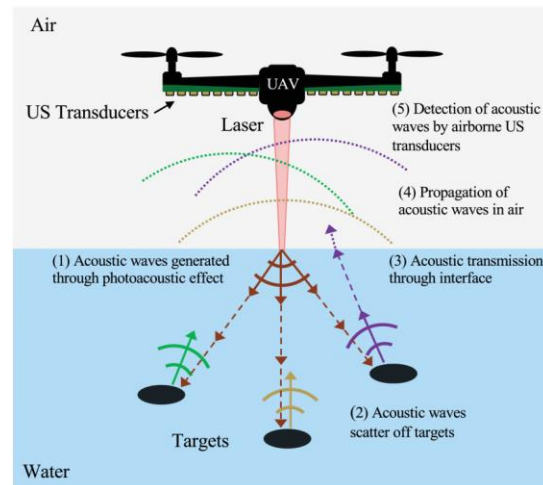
Air

UAV

US Transducers

Laser

(5) Detection of acoustic waves by airborne US transducers

(4) Propagation of acoustic waves in air

(1) Acoustic waves generated through photoacoustic effect

(3) Acoustic transmission through interface

(2) Acoustic waves scatter off targets

Targets

Water